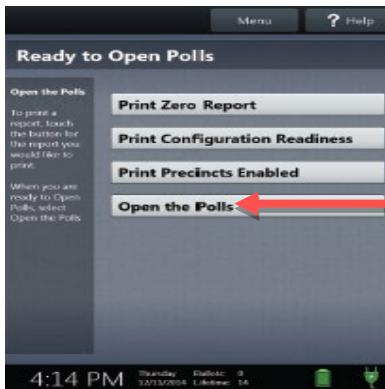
Menu

? Help

Ready to Open Polls

Open the Polls

To print a report, touch the button for the report you would like to print.

When you are ready to Open Polls, select Open the Polls.

Print Zero Report

Print Configuration Readiness

Print Precincts Enabled

Open the Polls

4:14 PM

Thursday 12/11/2014

Ballots: 0

Lifetime: 14